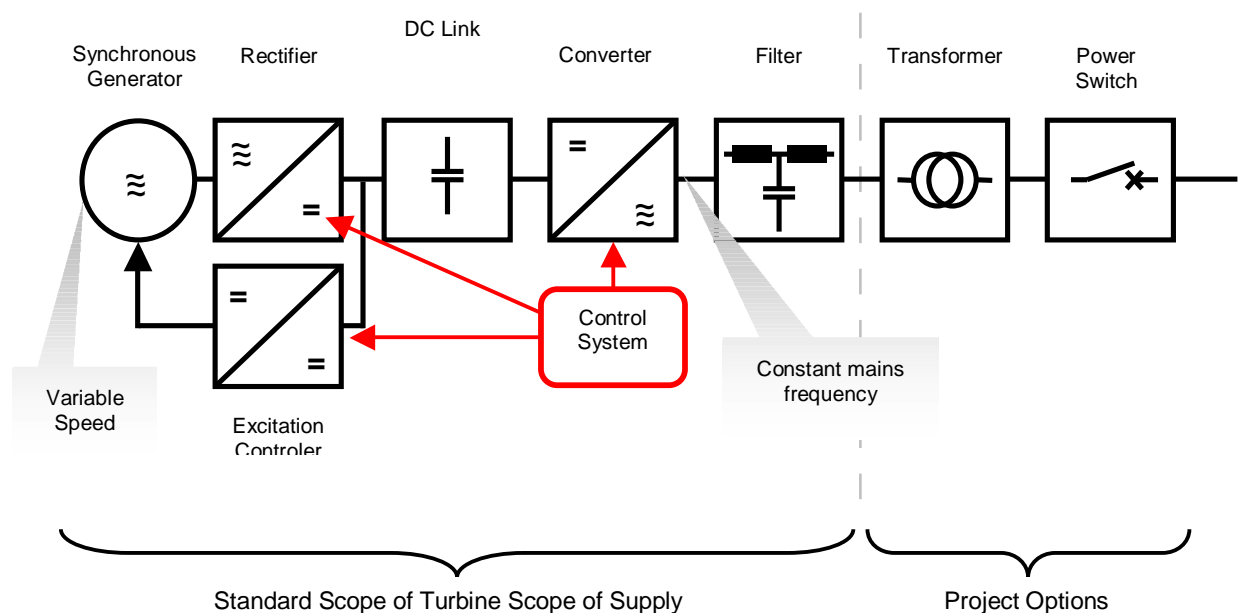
DC Link

Synchronous Generator

Rectifier

Converter

Filter

Transformer

Power Switch

≈

≈

=

=

≈

=

=

Control System

Variable Speed

Excitation Controler

Constant mains frequency

Standard Scope of Turbine Scope of Supply

Project Options